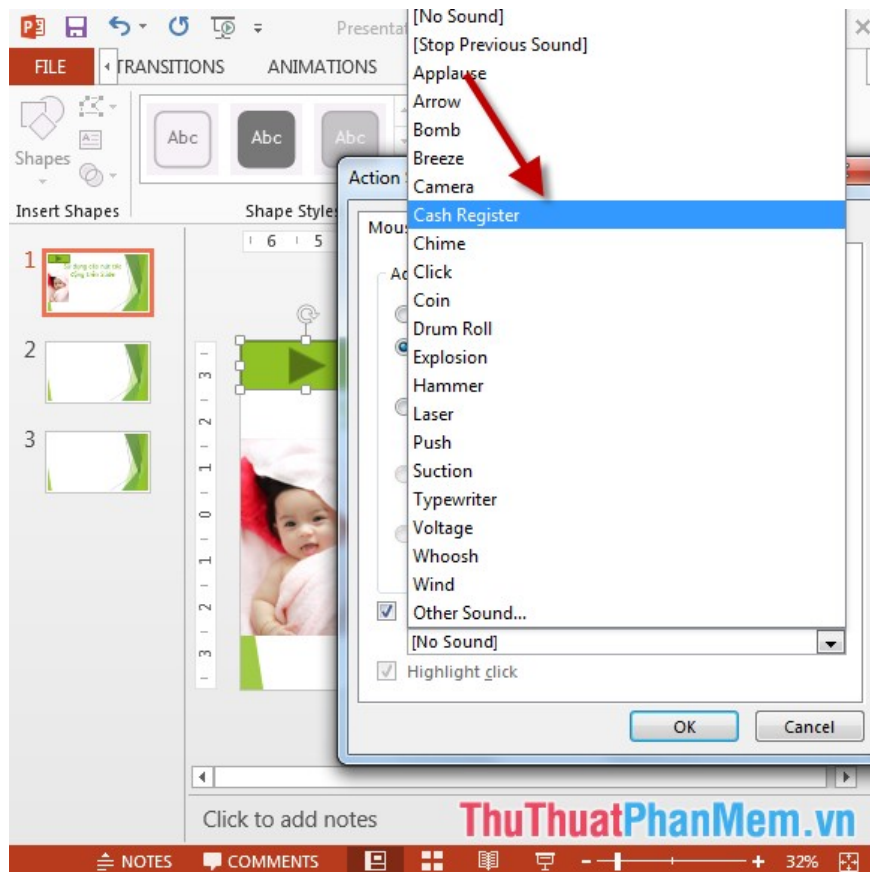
Presentat
FILE
TRANSITIONS
ANIMATIONS
Shapes
Insert Shapes
Abc
Abc
Abc
Shape Styles
Action
Mous
Ac
6 5
1
2
3
3 2 1 0 1 2 3
[No Sound]
[Stop Previous Sound]
Applause
Arrow
Bomb
Breeze
Camera
Cash Register
Chime
Click
Coin
Drum Roll
Explosion
Hammer
Laser
Push
Suction
Typewriter
Voltage
Whoosh
Wind
Other Sound...
[No Sound]
Highlight click
OK
Cancel
Click to add notes
ThuThuatPhanMem.vn
NOTES
COMMENTS
32%